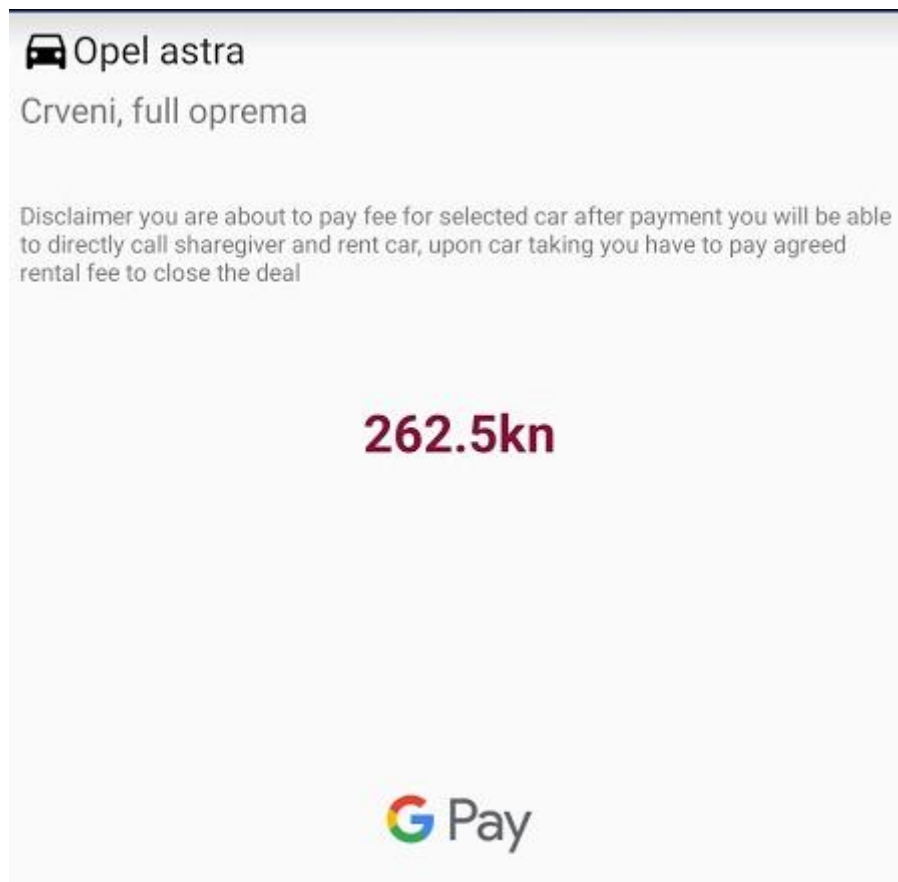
Opel astra

Crveni, full oprema

Disclaimer you are about to pay fee for selected car after payment you will be able to directly call sharegiver and rent car, upon car taking you have to pay agreed rental fee to close the deal

262.5kn

G Pay